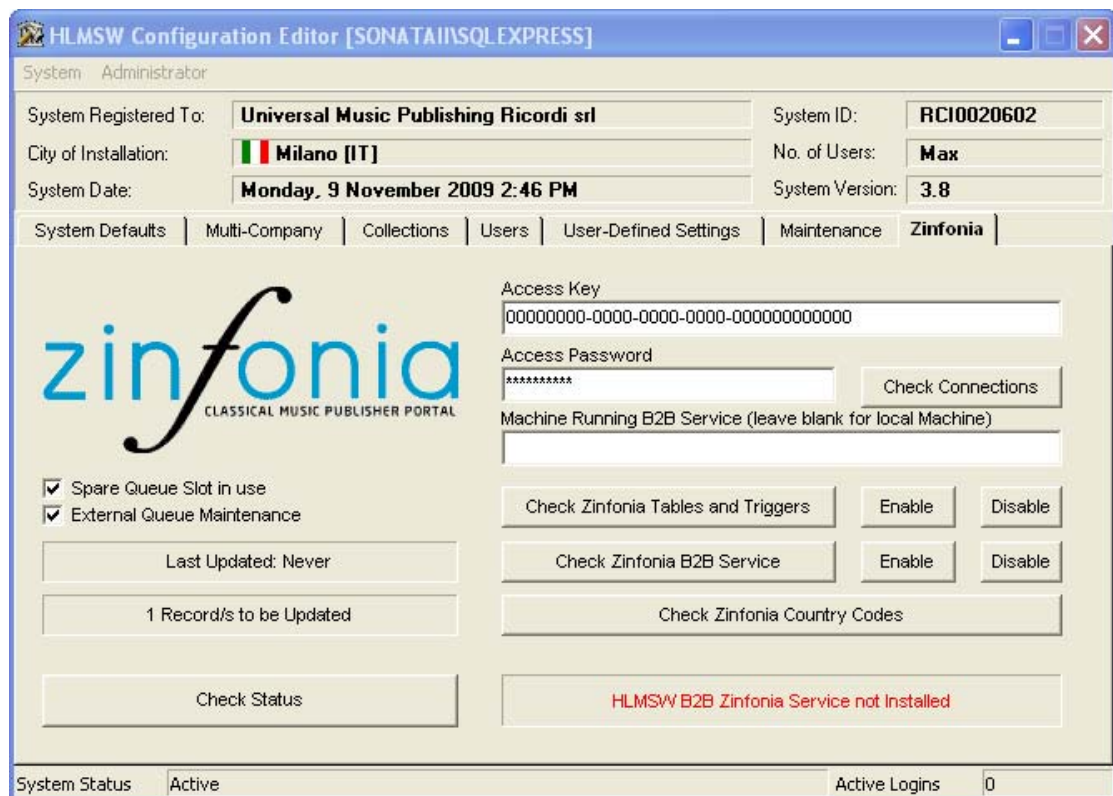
HLMSW Configuration Editor [SONATAII\SQLEXPRESS]

System Administrator

System Registered To: Universal Music Publishing Ricordi srl
System ID: RCI0020602
City of Installation: Milano [IT]
No. of Users: Max
System Date: Monday, 9 November 2009 2:46 PM
System Version: 3.8

System Defaults | Multi-Company | Collections | Users | User-Defined Settings | Maintenance | Zinfonia

zinfonia
CLASSICAL MUSIC PUBLISHER PORTAL

Access Key
00000000-0000-0000-0000-000000000000
Access Password
**********
Check Connections
Machine Running B2B Service (leave blank for local Machine)

Spare Queue Slot in use
External Queue Maintenance

Check Zinfonia Tables and Triggers
Enable
Disable

Last Updated: Never

Check Zinfonia B2B Service
Enable
Disable

1 Record/s to be Updated

Check Zinfonia Country Codes

Check Status

HLMSW B2B Zinfonia Service not Installed

System Status Active
Active Logins 0